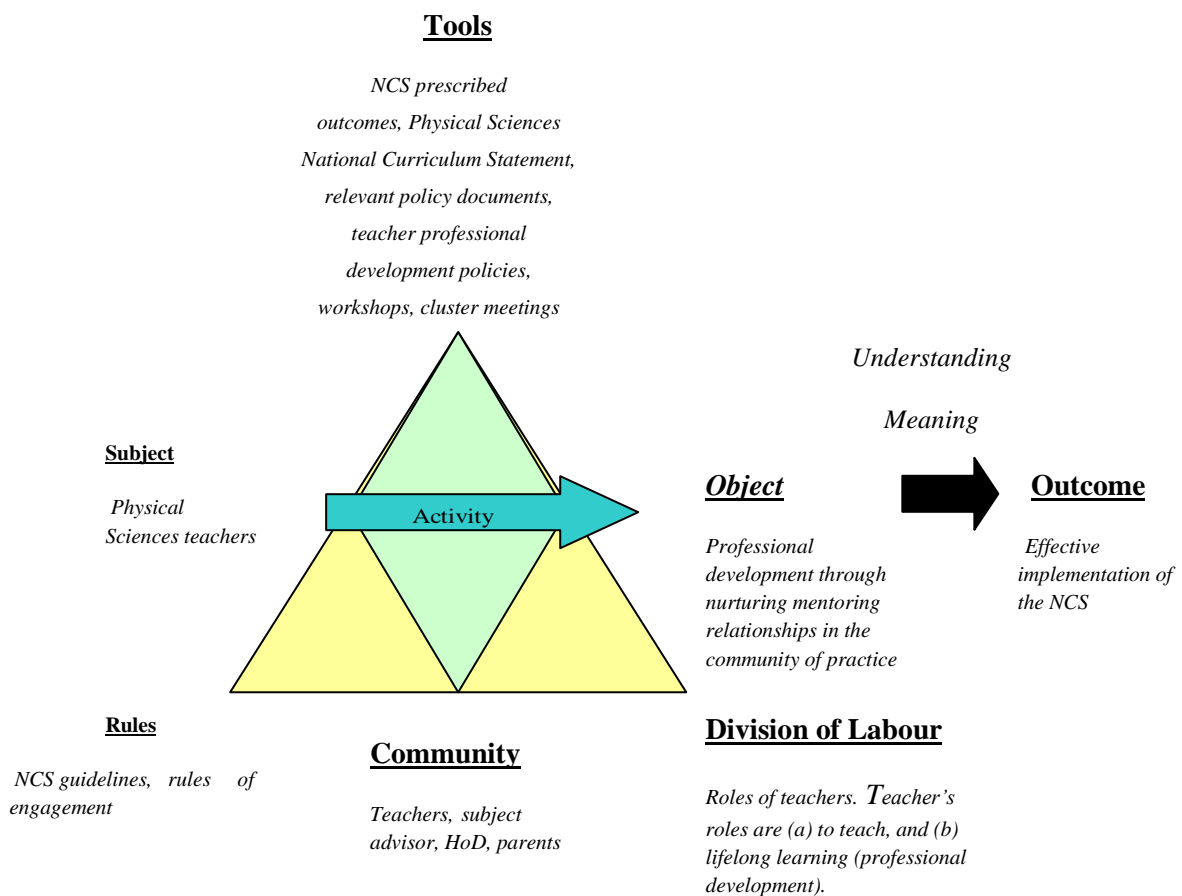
Tools

NCS prescribed outcomes, Physical Sciences National Curriculum Statement, relevant policy documents, teacher professional development policies, workshops, cluster meetings

Understanding

Meaning

Subject

Physical Sciences teachers

Activity

Object

Professional development through nurturing mentoring relationships in the community of practice

Outcome

Effective implementation of the NCS

Rules

NCS guidelines, rules of engagement

Community

Teachers, subject advisor, HoD, parents

Division of Labour

Roles of teachers. Teacher's roles are (a) to teach, and (b) lifelong learning (professional development).